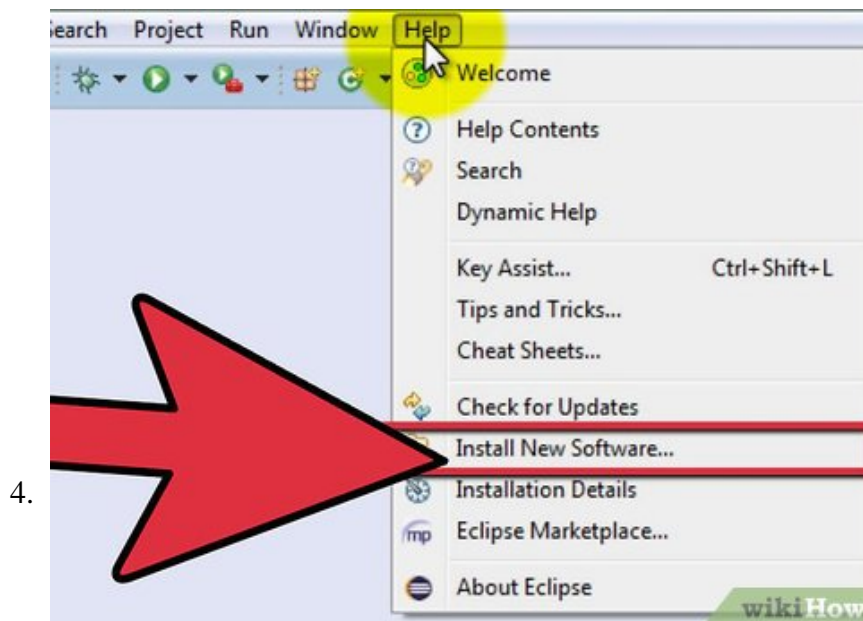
earch Project Run Window Help

Welcome

Help Contents

Search

Dynamic Help

Key Assist... Ctrl+Shift+L

Tips and Tricks...

Cheat Sheets...

Check for Updates

Install New Software...

Installation Details

mp Eclipse Marketplace...

About Eclipse

4.

wikiHow